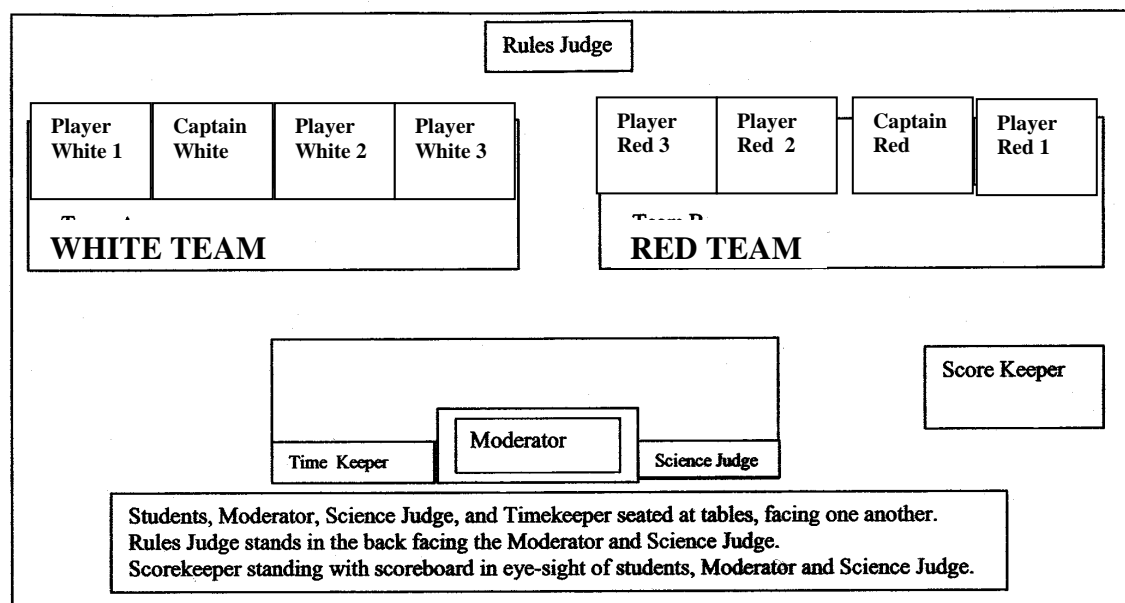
Rules Judge

Player White 1

Captain White

Player White 2

Player White 3

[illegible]

WHITE TEAM

Player Red 3

Player Red 2

Captain Red

Player Red 1

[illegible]

RED TEAM

Score Keeper

Moderator

Time Keeper

Science Judge

Students, Moderator, Science Judge, and Timekeeper seated at tables, facing one another.
Rules Judge stands in the back facing the Moderator and Science Judge.
Scorekeeper standing with scoreboard in eye-sight of students, Moderator and Science Judge.